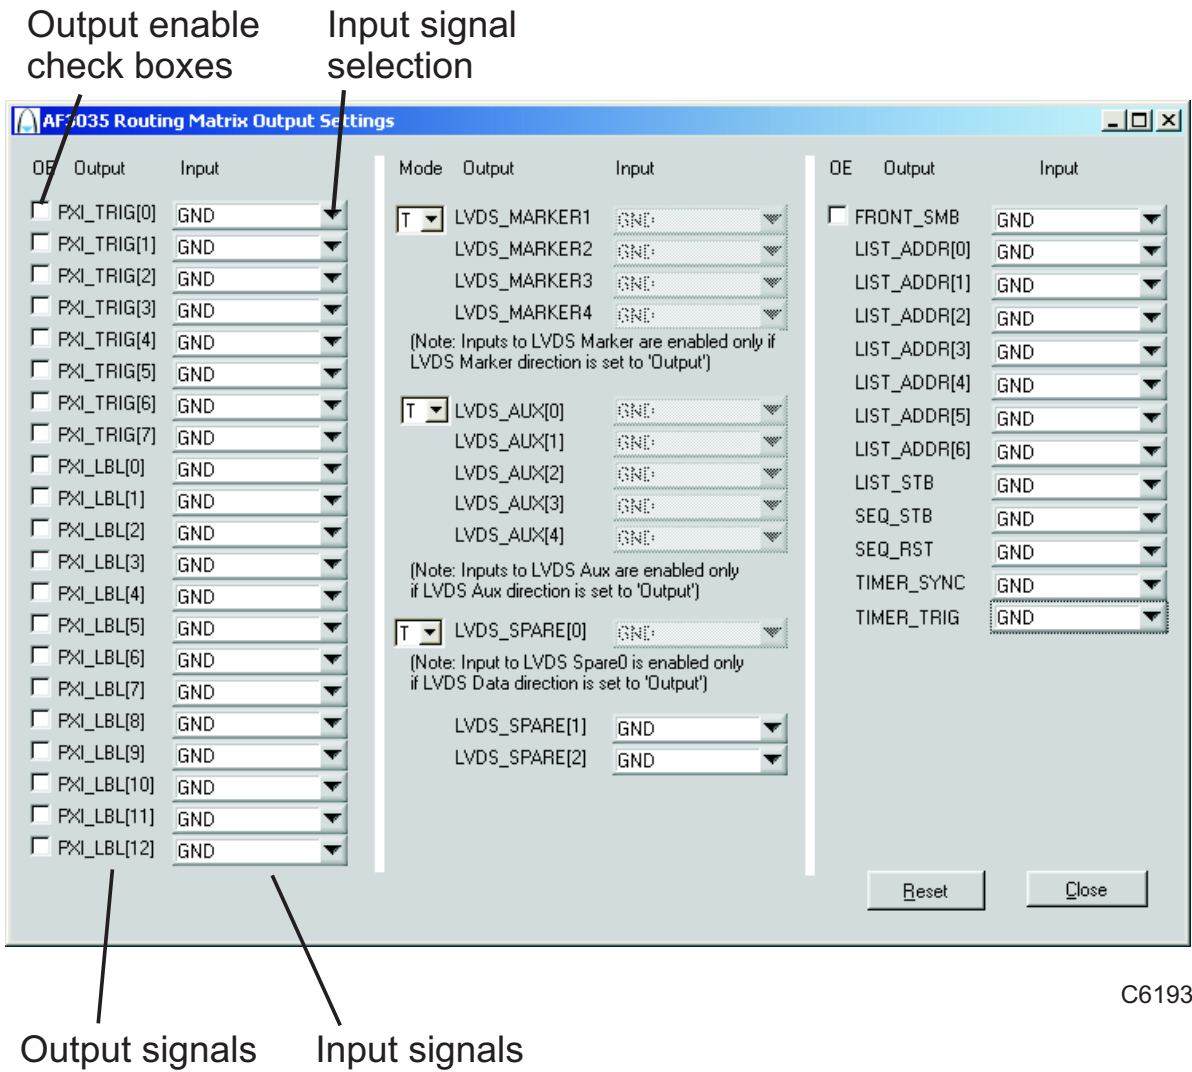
Output enable check boxes

Input signal selection

AF3035 Routing Matrix Output Settings

| OE | Output | Input |
|---|---|---|
| ☐ | PXI_TRIG[0] | GND |
| ☐ | PXI_TRIG[1] | GND |
| ☐ | PXI_TRIG[2] | GND |
| ☐ | PXI_TRIG[3] | GND |
| ☐ | PXI_TRIG[4] | GND |
| ☐ | PXI_TRIG[5] | GND |
| ☐ | PXI_TRIG[6] | GND |
| ☐ | PXI_TRIG[7] | GND |
| ☐ | PXI_LBL[0] | GND |
| ☐ | PXI_LBL[1] | GND |
| ☐ | PXI_LBL[2] | GND |
| ☐ | PXI_LBL[3] | GND |
| ☐ | PXI_LBL[4] | GND |
| ☐ | PXI_LBL[5] | GND |
| ☐ | PXI_LBL[6] | GND |
| ☐ | PXI_LBL[7] | GND |
| ☐ | PXI_LBL[8] | GND |
| ☐ | PXI_LBL[9] | GND |
| ☐ | PXI_LBL[10] | GND |
| ☐ | PXI_LBL[11] | GND |
| ☐ | PXI_LBL[12] | GND |

| Mode | Output | Input |
|---|---|---|
| T | LVDS_MARKER1 | GND |
| | LVDS_MARKER2 | GND |
| | LVDS_MARKER3 | GND |
| | LVDS_MARKER4 | GND |

(Note: Inputs to LVDS Marker are enabled only if LVDS Marker direction is set to 'Output')

| Mode | Output | Input |
|---|---|---|
| T | LVDS_AUX[0] | GND |
| | LVDS_AUX[1] | GND |
| | LVDS_AUX[2] | GND |
| | LVDS_AUX[3] | GND |
| | LVDS_AUX[4] | GND |

(Note: Inputs to LVDS Aux are enabled only if LVDS Aux direction is set to 'Output')

| Mode | Output | Input |
|---|---|---|
| T | LVDS_SPARE[0] | GND |

(Note: Input to LVDS Spare0 is enabled only if LVDS Data direction is set to 'Output')

| Output | Input |
|---|---|
| LVDS_SPARE[1] | GND |
| LVDS_SPARE[2] | GND |

| OE | Output | Input |
|---|---|---|
| ☐ | FRONT_SMB | GND |
| | LIST_ADDR[0] | GND |
| | LIST_ADDR[1] | GND |
| | LIST_ADDR[2] | GND |
| | LIST_ADDR[3] | GND |
| | LIST_ADDR[4] | GND |
| | LIST_ADDR[5] | GND |
| | LIST_ADDR[6] | GND |
| | LIST_STB | GND |
| | SEQ_STB | GND |
| | SEQ_RST | GND |
| | TIMER_SYNC | GND |
| | TIMER_TRIG | GND |

Reset Close

C6193

Output signals Input signals